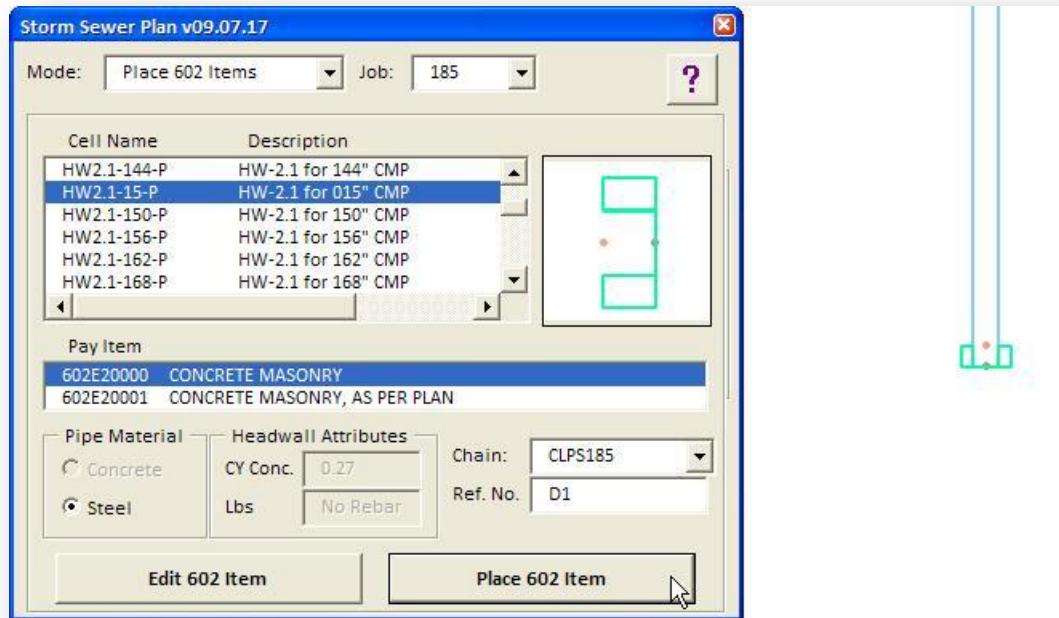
Storm Sewer Plan v09.07.17

Mode: Place 602 Items Job: 185 ?

| Cell Name | Description |
|---|---|
| HW2.1-144-P | HW-2.1 for 144" CMP |
| HW2.1-15-P | HW-2.1 for 015" CMP |
| HW2.1-150-P | HW-2.1 for 150" CMP |
| HW2.1-156-P | HW-2.1 for 156" CMP |
| HW2.1-162-P | HW-2.1 for 162" CMP |
| HW2.1-168-P | HW-2.1 for 168" CMP |

Pay Item
602E20000 CONCRETE MASONRY
602E20001 CONCRETE MASONRY, AS PER PLAN

Pipe Material
Concrete
Steel

Headwall Attributes
CY Conc. 0.27
Lbs No Rebar

Chain: CLPS185
Ref. No. D1

Edit 602 Item
Place 602 Item